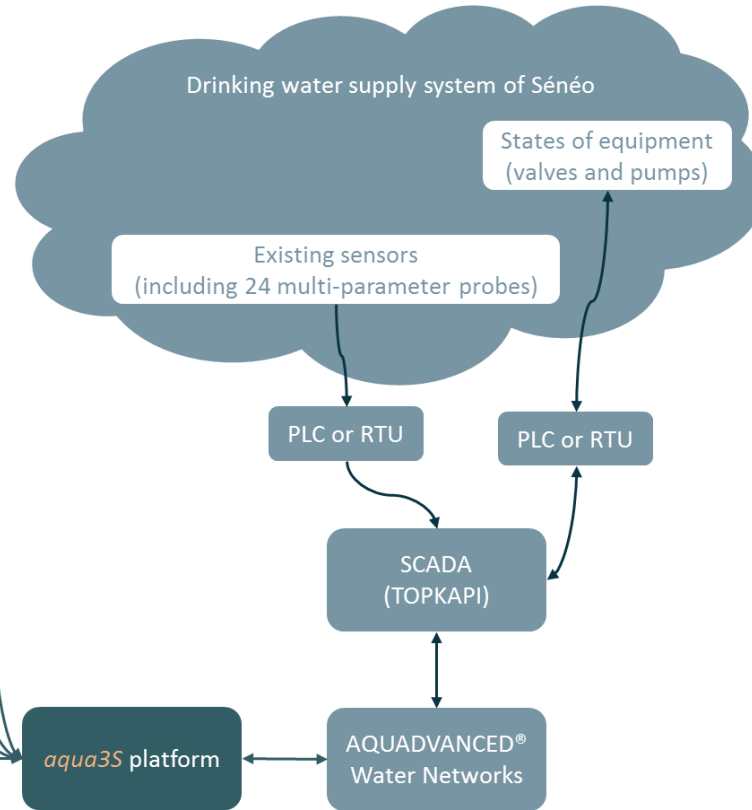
Drinking water supply system of Sénéo

States of equipment (valves and pumps)

Existing sensors (including 24 multi-parameter probes)

PLC or RTU

PLC or RTU

SCADA (TOPKAPI)

aqua3S platform

AQUADVANCED® Water Networks